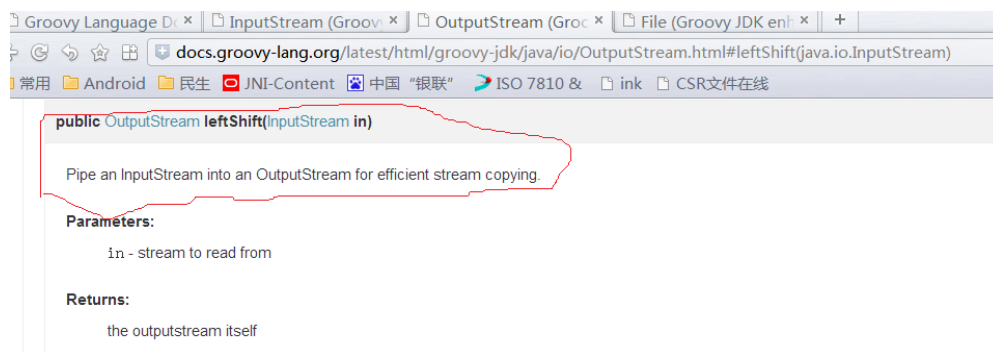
Groovy Language Do | InputStream (Groov | OutputStream (Groc | File (Groovy JDK enh | +

docs.groovy-lang.org/latest/html/groovy-jdk/java/io/OutputStream.html#leftShift(java.io.InputStream)

常用 | Android | 民生 | JNI-Content | 中国"银联" | ISO 7810 & | ink | CSR文件在线

public OutputStream leftShift(InputStream in)

Pipe an InputStream into an OutputStream for efficient stream copying.

Parameters:

in - stream to read from

Returns:

the outputstream itself